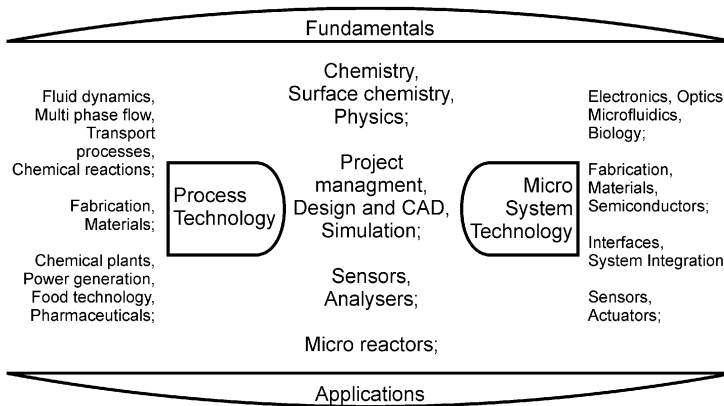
Fundamentals

Fluid dynamics, Multi phase flow, Transport processes, Chemical reactions;

Fabrication, Materials;

Chemical plants, Power generation, Food technology, Pharmaceuticals;

Process Technology

Chemistry, Surface chemistry, Physics;

Project managment, Design and CAD, Simulation;

Sensors, Analysers;

Micro reactors;

Micro System Technology

Electronics, Optics Microfluidics, Biology;

Fabrication, Materials, Semiconductors;

Interfaces, System Integration

Sensors, Actuators;

Applications